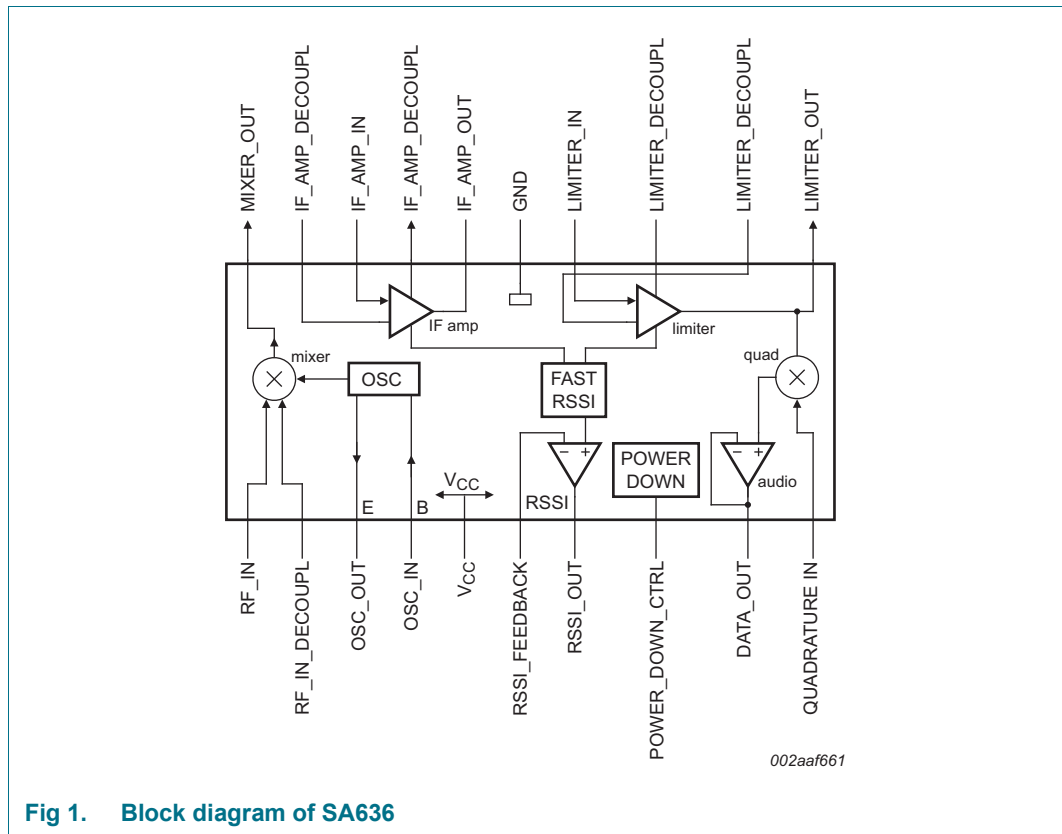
MIXER_OUT
IF_AMP_DECOUPL
IF_AMP_IN
IF_AMP_DECOUPL
IF_AMP_OUT
GND
LIMITER_IN
LIMITER_DECOUPL
LIMITER_DECOUPL
LIMITER_OUT

IF amp
limiter
mixer
OSC
FAST RSSI
quad
− +
RSSI
POWER DOWN
− +
audio
$V_{CC}$
E
B

RF_IN
RF_IN_DECOUPL
OSC_OUT
OSC_IN
$V_{CC}$
RSSI_FEEDBACK
RSSI_OUT
POWER_DOWN_CTRL
DATA_OUT
QUADRATURE IN

002aaf661

Fig 1. Block diagram of SA636